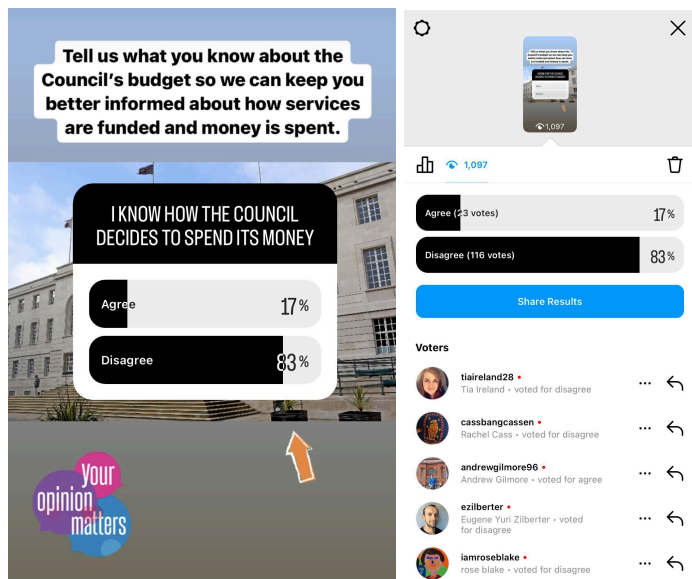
Tell us what you know about the Council's budget so we can keep you better informed about how services are funded and money is spent.

I KNOW HOW THE COUNCIL DECIDES TO SPEND ITS MONEY

Agree 17%

Disagree 83%

Your opinion matters

1,097

1,097

Agree (23 votes) 17%

Disagree (116 votes) 83%

Share Results

Voters

tiaireland28
Tia Ireland • voted for disagree

cassbangcassen
Rachel Cass • voted for disagree

andrewgilmore96
Andrew Gilmore • voted for agree

ezilberter
Eugene Yuri Zilberter • voted for disagree

iamroseblake
rose blake • voted for disagree